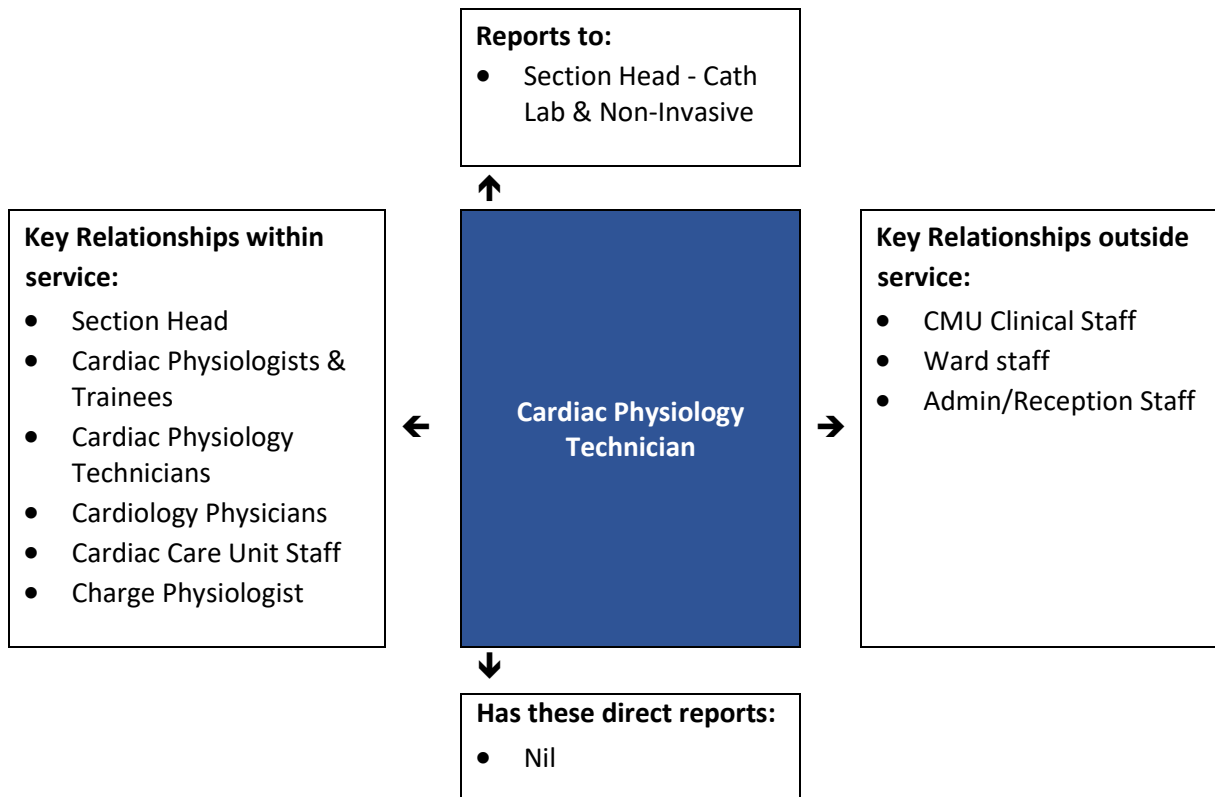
**Reports to:**
- Section Head - Cath Lab & Non-Invasive

**Key Relationships within service:**
- Section Head
- Cardiac Physiologists & Trainees
- Cardiac Physiology Technicians
- Cardiology Physicians
- Cardiac Care Unit Staff
- Charge Physiologist

**Cardiac Physiology Technician**

**Key Relationships outside service:**
- CMU Clinical Staff
- Ward staff
- Admin/Reception Staff

**Has these direct reports:**
- Nil